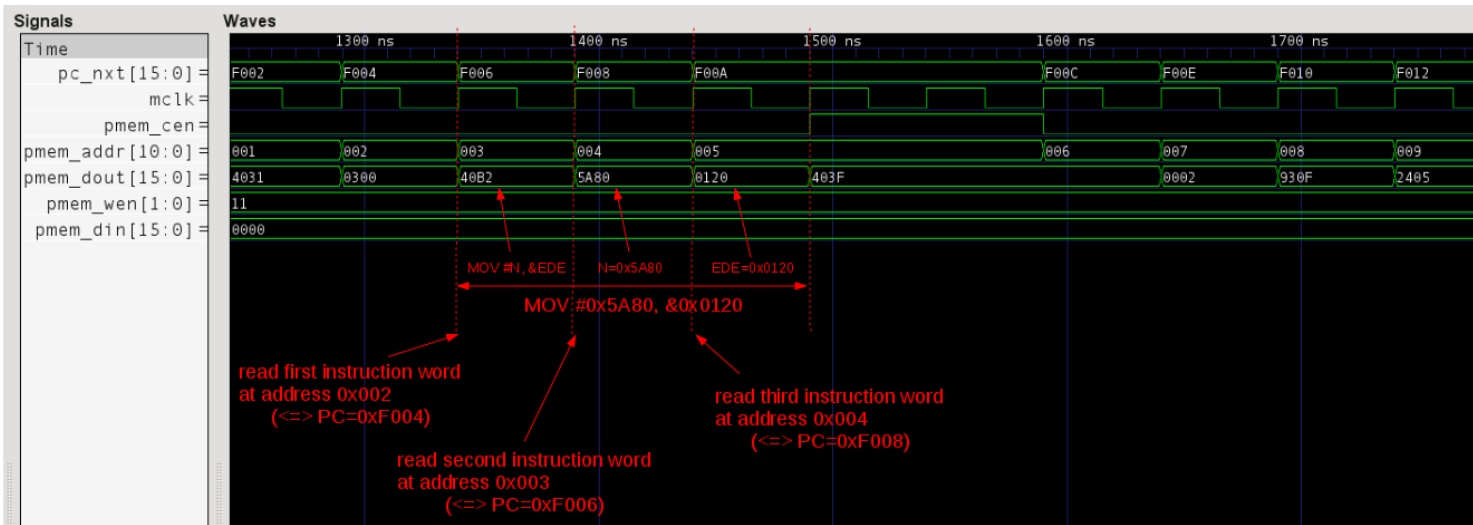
Signals

Waves

Time
pc_nxt[15:0] =
mclk =
pmem_cen =
pmem_addr[10:0] =
pmem_dout[15:0] =
pmem_wen[1:0] =
pmem_din[15:0] =

1300 ns
1400 ns
1500 ns
1600 ns
1700 ns

F002 F004 F006 F008 F00A F00C F00E F010 F012

001 002 003 004 005 006 007 008 009

4031 0300 40B2 5A80 0120 403F 0002 930F 2405

11

0000

MOV #N, &EDE
N=0x5A80
EDE=0x0120

MOV #0x5A80, &0x0120

read first instruction word at address 0x002 (<=> PC=0xF004)

read second instruction word at address 0x003 (<=> PC=0xF006)

read third instruction word at address 0x004 (<=> PC=0xF008)